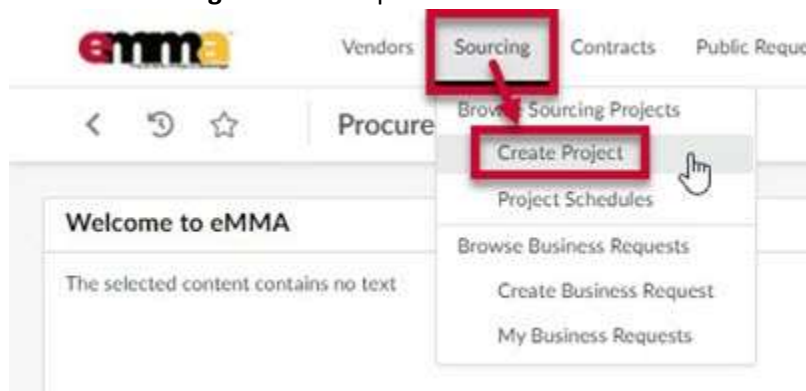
emma

Vendors Sourcing Contracts Public Reque

Procure

Browse Sourcing Projects

Create Project

Project Schedules

Browse Business Requests

Create Business Request

My Business Requests

Welcome to eMMA

The selected content contains no text